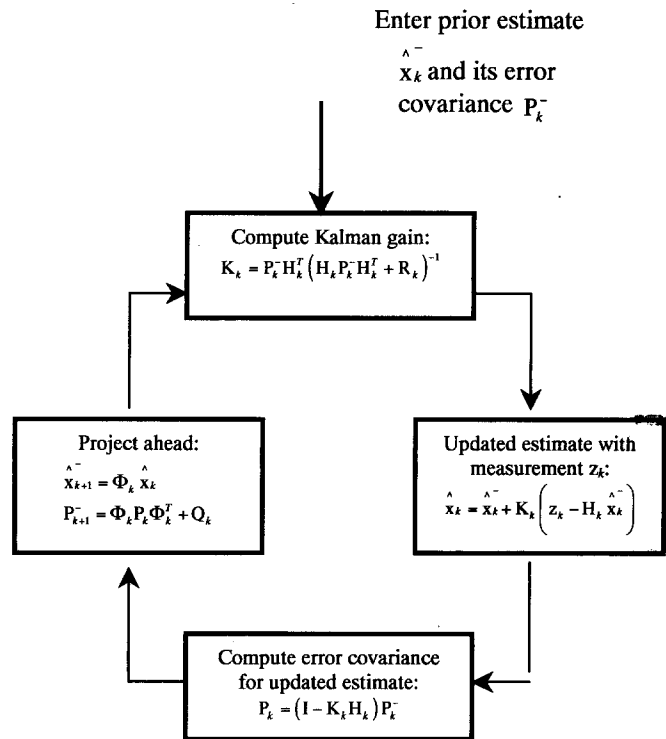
Enter prior estimate $\hat{x}_k^-$ and its error covariance $P_k^-$

Compute Kalman gain:
$K_k = P_k^- H_k^T \left( H_k P_k^- H_k^T + R_k \right)^{-1}$

Updated estimate with measurement $z_k$:
$\hat{x}_k = \hat{x}_k^- + K_k \left( z_k - H_k \hat{x}_k^- \right)$

Compute error covariance for updated estimate:
$P_k = \left( I - K_k H_k \right) P_k^-$

Project ahead:
$\hat{x}_{k+1}^- = \Phi_k \hat{x}_k$
$P_{k+1}^- = \Phi_k P_k \Phi_k^T + Q_k$